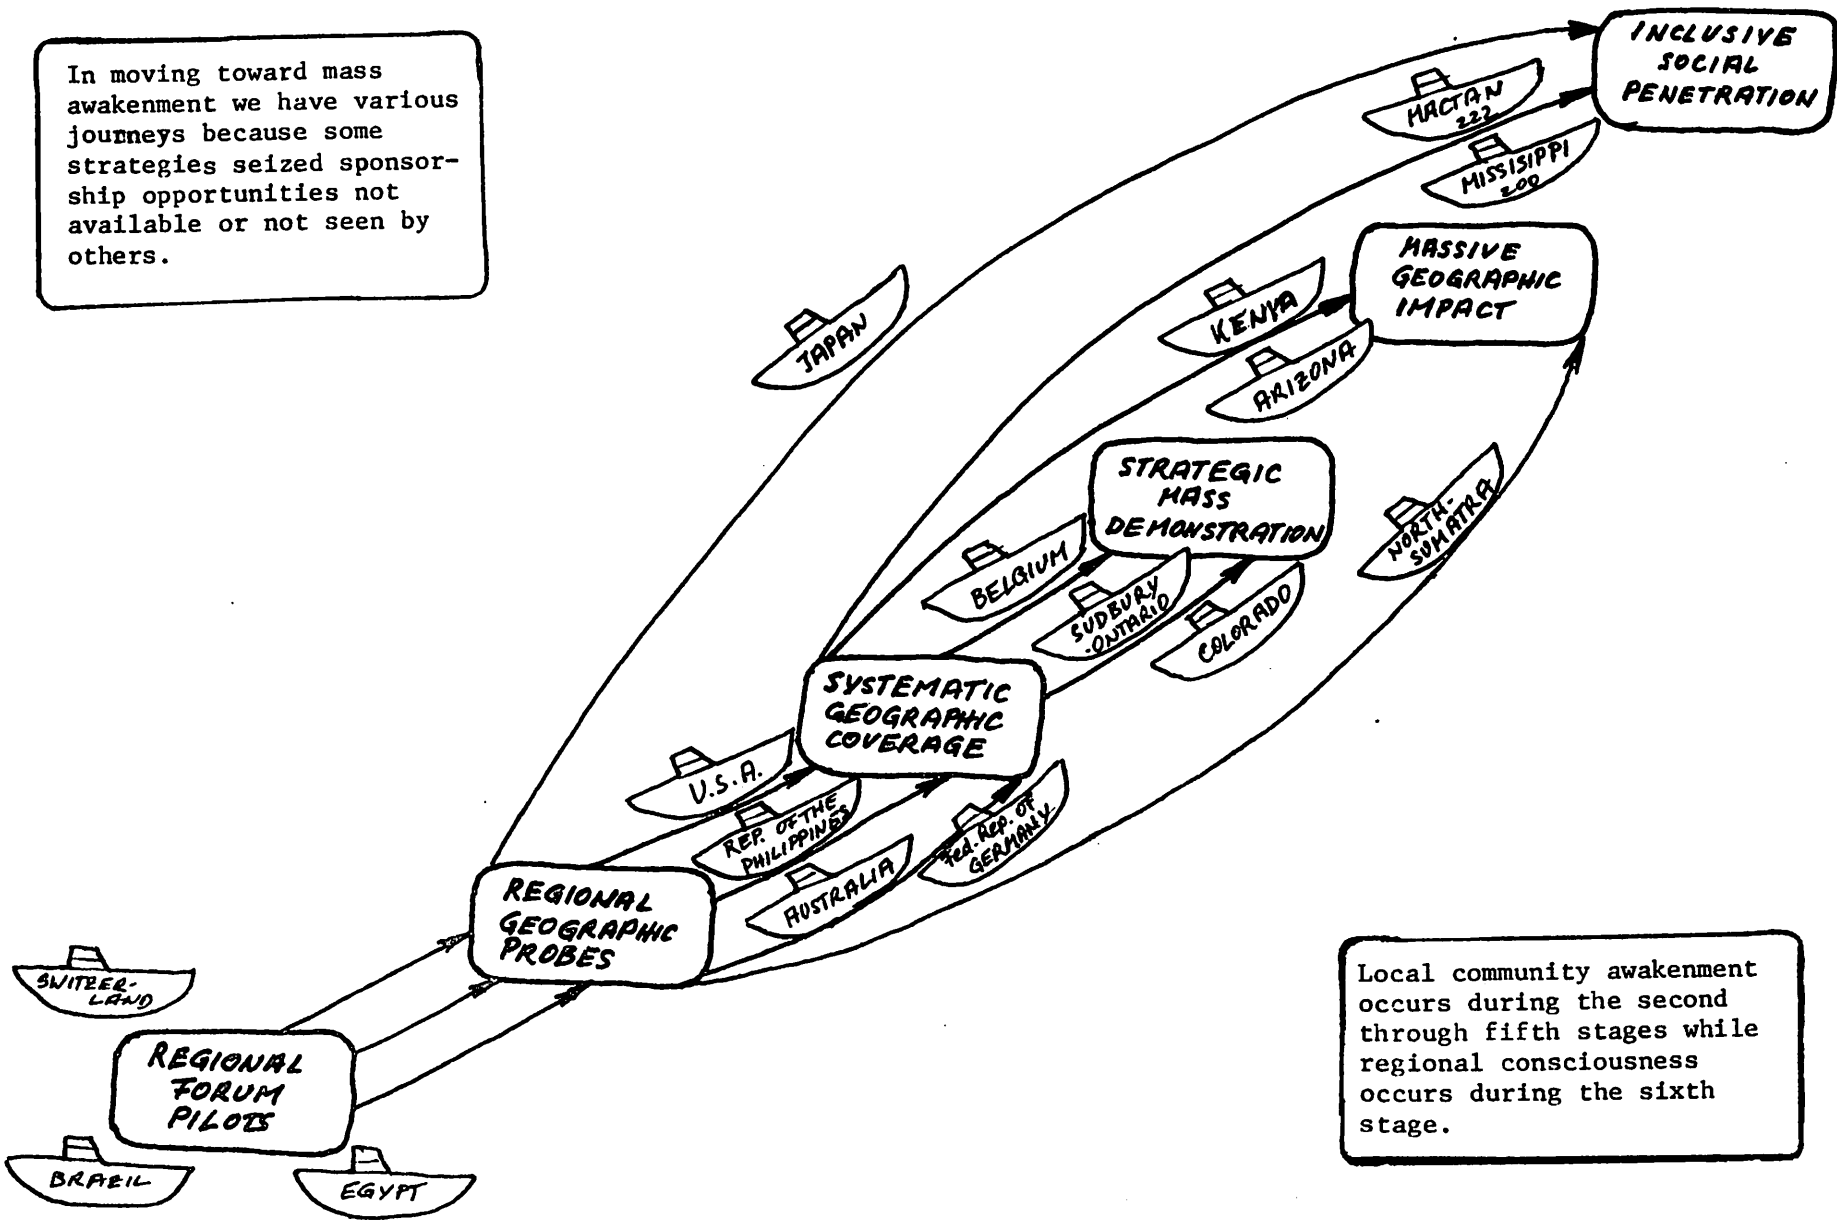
In moving toward mass awakenment we have various journeys because some strategies seized sponsorship opportunities not available or not seen by others.

INCLUSIVE SOCIAL PENETRATION

MACTAN 222

MISSISIPPI 200

MASSIVE GEOGRAPHIC IMPACT

KENYA

ARIZONA

JAPAN

STRATEGIC MASS DEMONSTRATION

BELGIUM

SUDBURY ONTARIO

COLORADO

NORTH-SUMATRA

SYSTEMATIC GEOGRAPHIC COVERAGE

U.S.A.

REP. OF THE PHILIPPINES

AUSTRALIA

Fed. Rep. OF GERMANY

REGIONAL GEOGRAPHIC PROBES

SWITZERLAND

REGIONAL FORUM PILOTS

BRAZIL

EGYPT

Local community awakenment occurs during the second through fifth stages while regional consciousness occurs during the sixth stage.